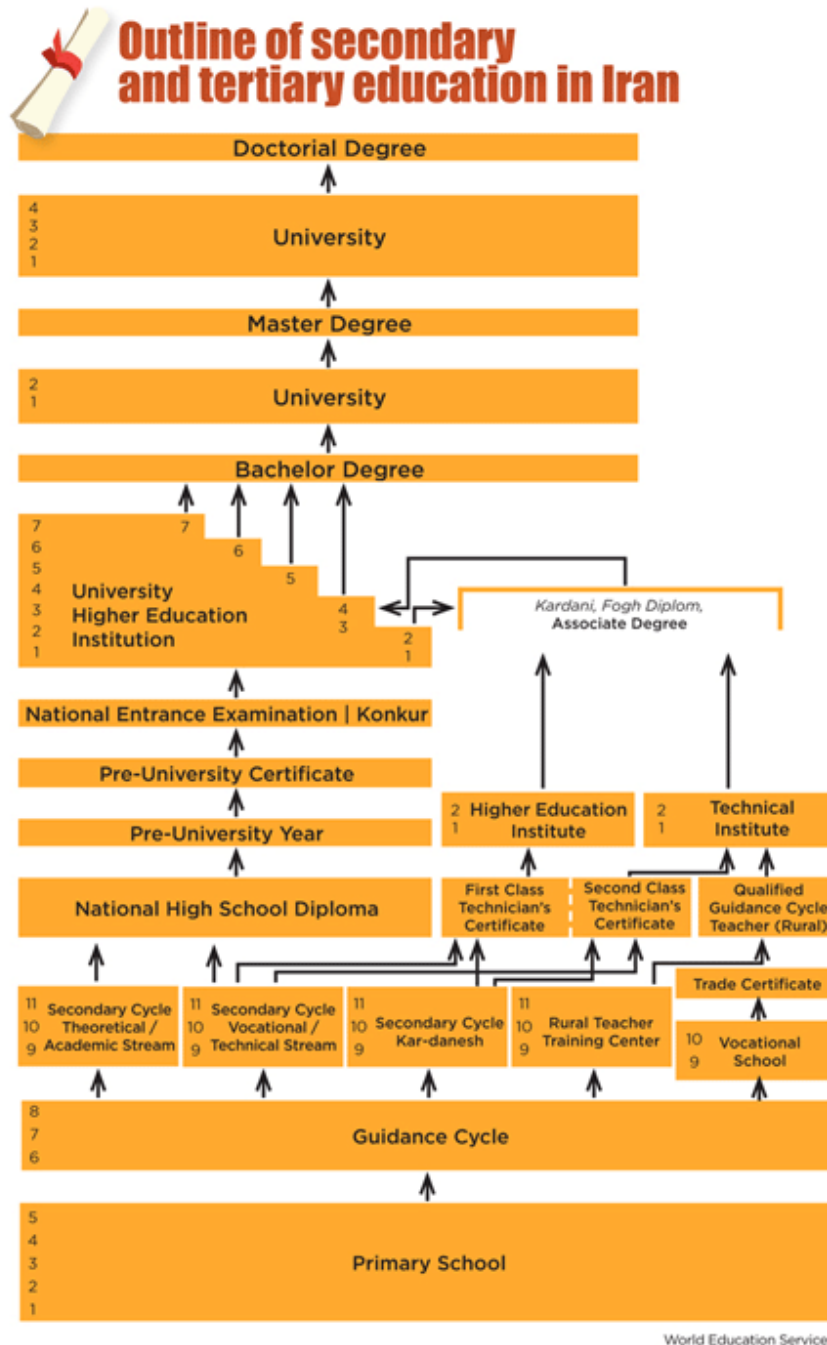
Outline of secondary and tertiary education in Iran

Doctorial Degree

4
3
2
1
University

Master Degree

2
1
University

Bachelor Degree

7
6
5
4
3
2
1
University Higher Education Institution

7

6

5

4
3

2
1

Kardani, Fogh Diplom, Associate Degree

National Entrance Examination | Konkur

Pre-University Certificate

Pre-University Year

National High School Diploma

2
1
Higher Education Institute

2
1
Technical Institute

First Class Technician's Certificate

Second Class Technician's Certificate

Qualified Guidance Cycle Teacher (Rural)

Trade Certificate

11
10
9
Secondary Cycle Theoretical / Academic Stream

11
10
9
Secondary Cycle Vocational / Technical Stream

11
10
9
Secondary Cycle Kar-danesh

11
10
9
Rural Teacher Training Center

10
9
Vocational School

8
7
6
Guidance Cycle

5
4
3
2
1
Primary School

World Education Service